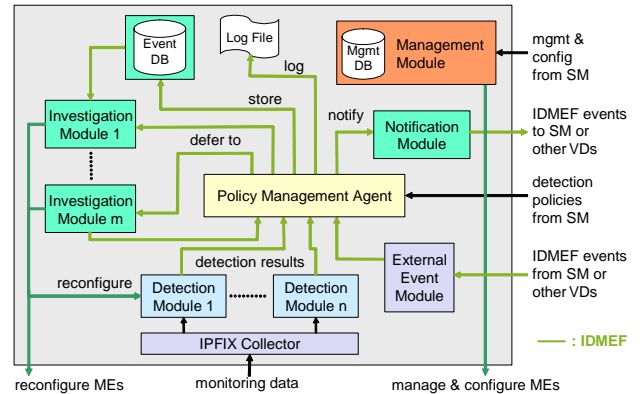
Event DB

Log File

Mgmt DB

Management Module

mgmt & config from SM

log

store

Investigation Module 1

defer to

notify

Notification Module

IDMEF events to SM or other VDs

Investigation Module m

Policy Management Agent

detection policies from SM

detection results

External Event Module

IDMEF events from SM or other VDs

reconfigure

Detection Module 1

Detection Module n

IPFIX Collector

— : IDMEF

reconfigure MEs

monitoring data

manage & configure MEs